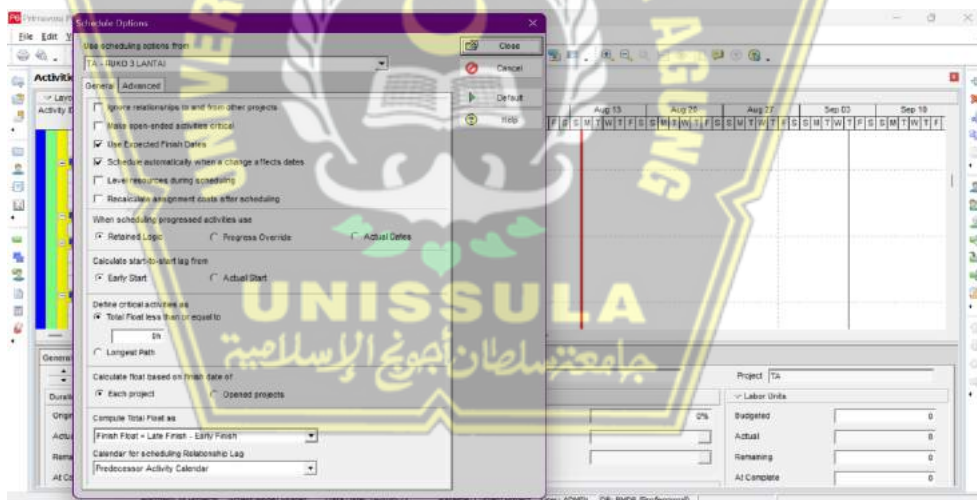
Schedule Options

File Edit

Activit

Use scheduling options from

TA - RUKO 3 LANTAI

Close

Cancel

Default

Help

General | Advanced

Ignore relationships to and from other projects

Make open-ended activities critical

Use Expected Finish Dates

Schedule automatically when a change affects dates

Level resources during scheduling

Recalculate assignment costs after scheduling

When scheduling progressed activities use

Retained Logic

Progress Override

Actual Dates

Calculate start-to-start lag from

Early Start

Actual Start

Define critical activities as

Total Float less than or equal to

0h

Longest Path

Calculate float based on finish date of

Each project

Opened projects

Compute Total Float as

Finish Float = Late Finish - Early Finish

Calendar for scheduling Relationship Lag

Predecessor Activity Calendar

UNISSULA

جامعة سلطان أجونج الإسلامية

Aug 13 | Aug 20 | Aug 27 | Sep 03 | Sep 10

F S S M T W T F S S M T W T F S S M T W T F S S M T W T F S S M T W T F

General

Durati

Origi

Actua

Rema

At Co

Project TA

Labor Units

0%

Budgeted 0

Actual 0

Remaining 0

At Complete 0